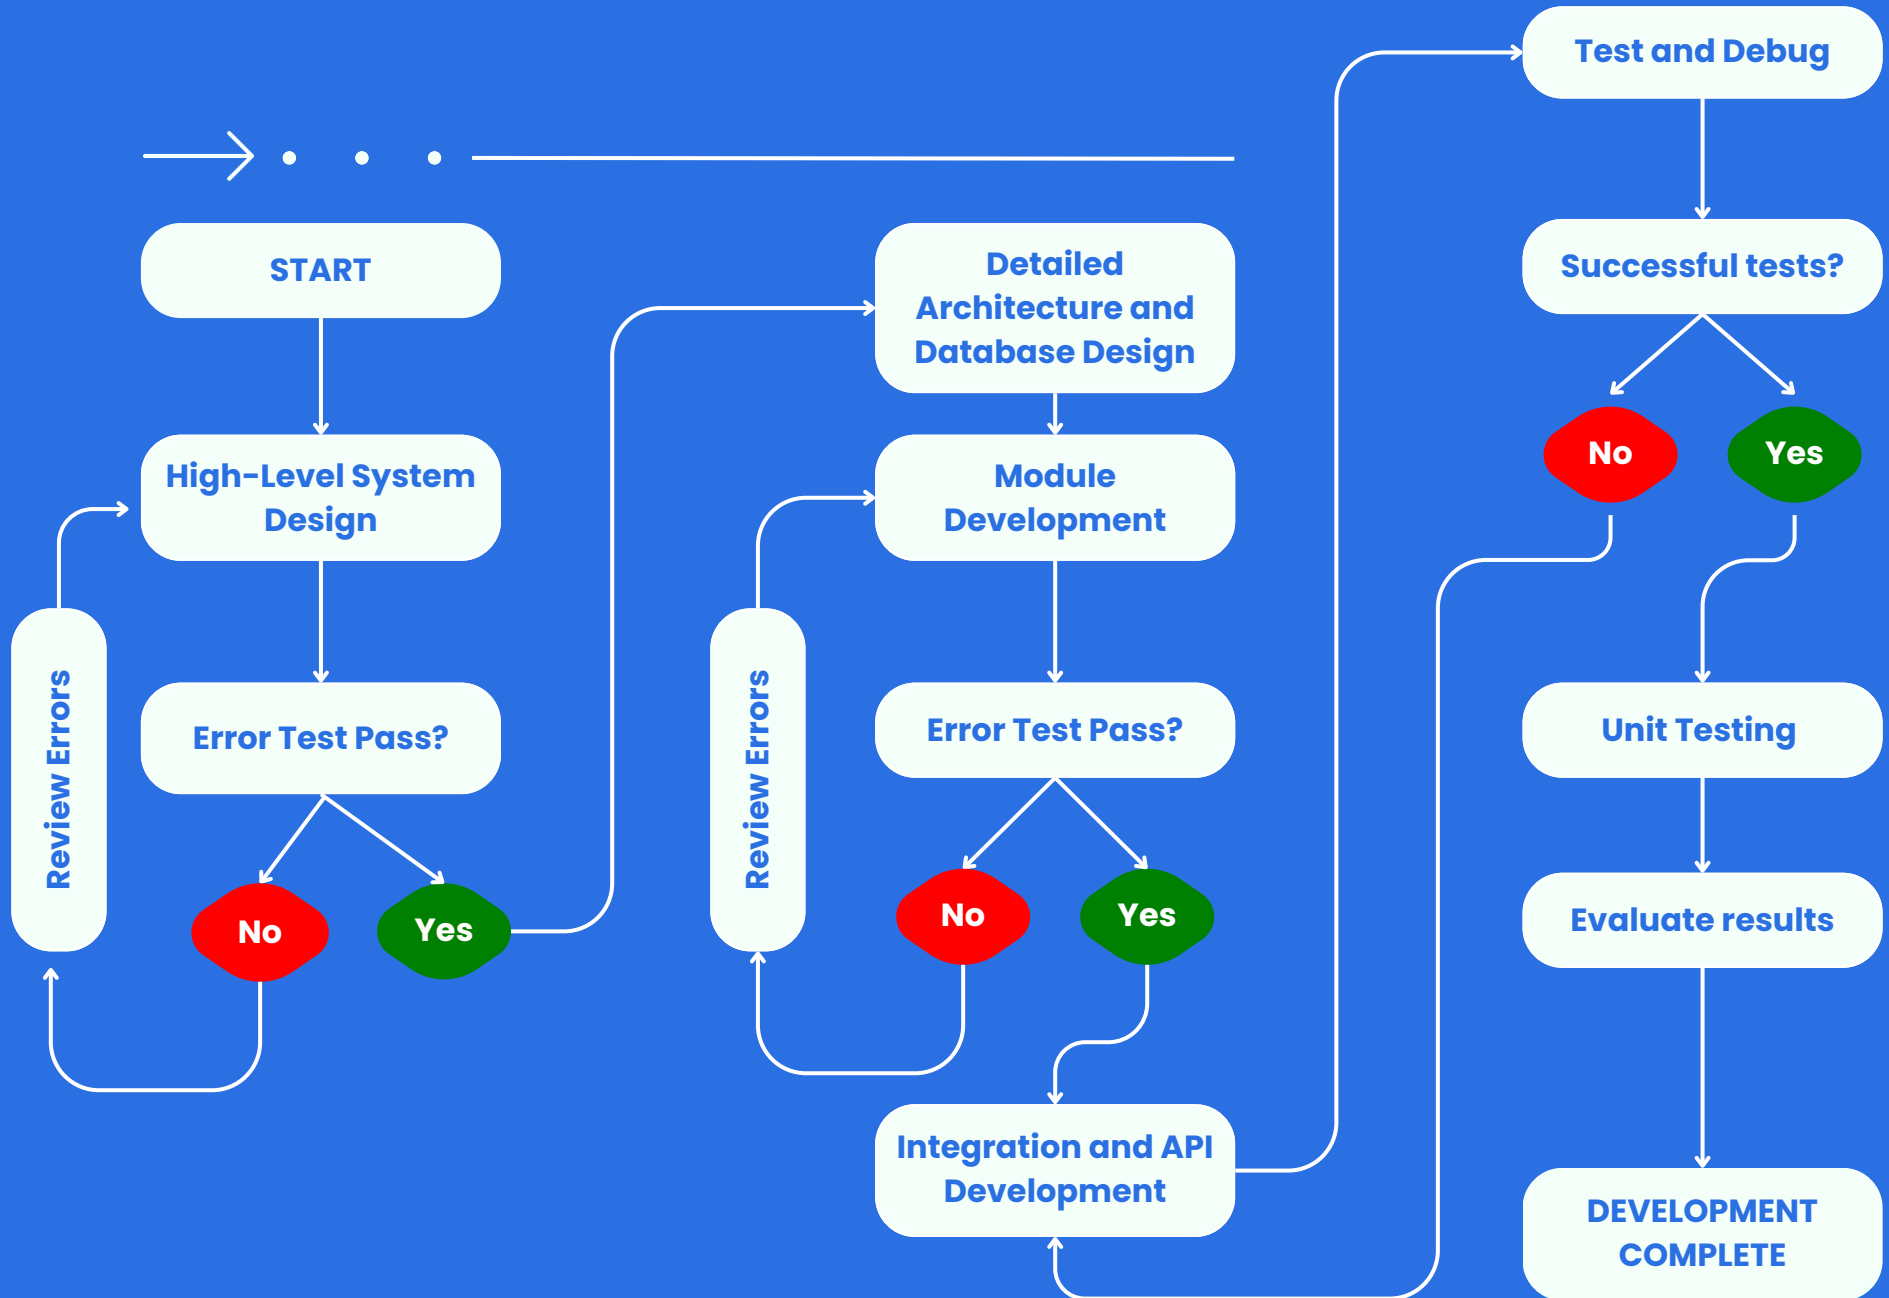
START

High-Level System Design

Error Test Pass?

Review Errors

No

Yes

Detailed Architecture and Database Design

Module Development

Error Test Pass?

Review Errors

No

Yes

Integration and API Development

Test and Debug

Successful tests?

No

Yes

Unit Testing

Evaluate results

DEVELOPMENT COMPLETE